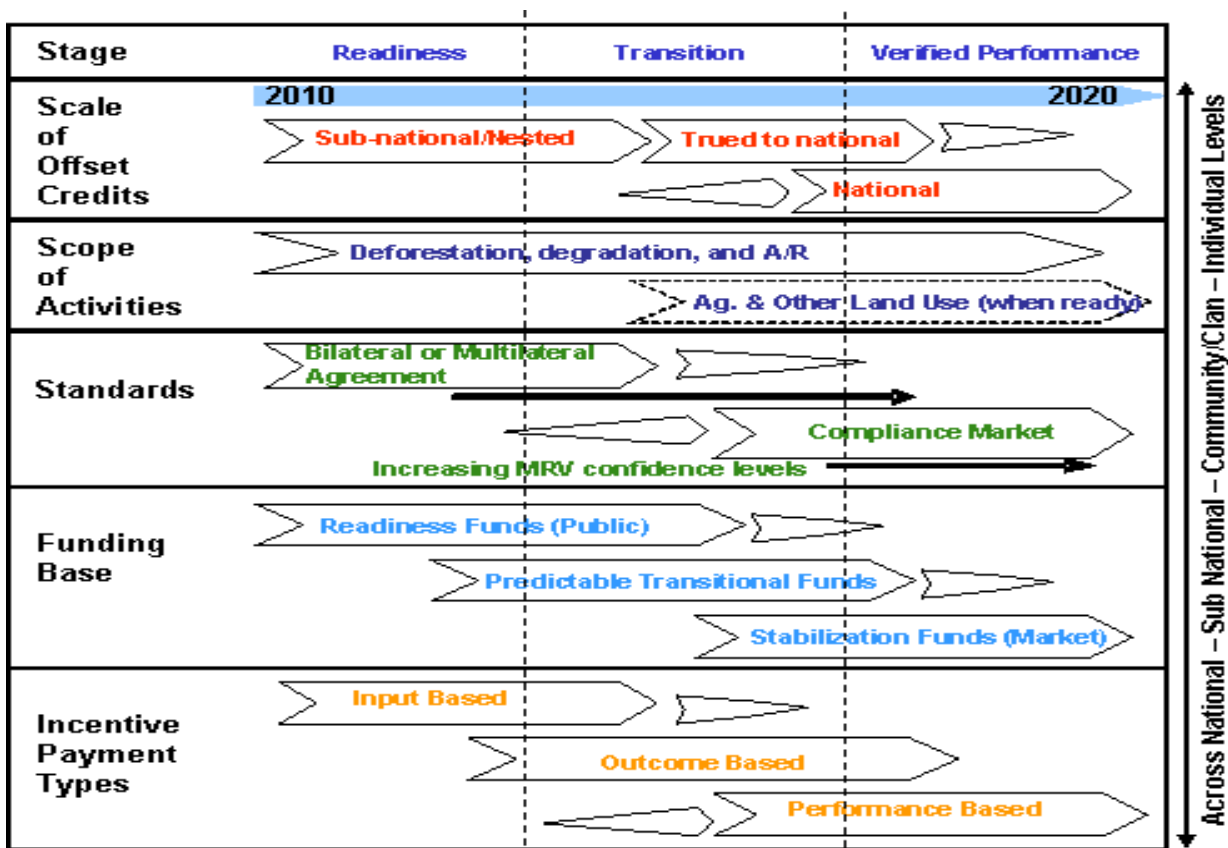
| Stage | Readiness | Transition | Verified Performance |
|---|---|---|---|

Scale of Offset Credits

2010

2020

Sub-national/Nested

Trued to national

National

Scope of Activities

Deforestation, degradation, and A/R

Ag. & Other Land Use (when ready)

Standards

Bilateral or Multilateral Agreement

Compliance Market

Increasing MRV confidence levels

Funding Base

Readiness Funds (Public)

Predictable Transitional Funds

Stabilization Funds (Market)

Incentive Payment Types

Input Based

Outcome Based

Performance Based

Across National – Sub National – Community/Clan – Individual Levels